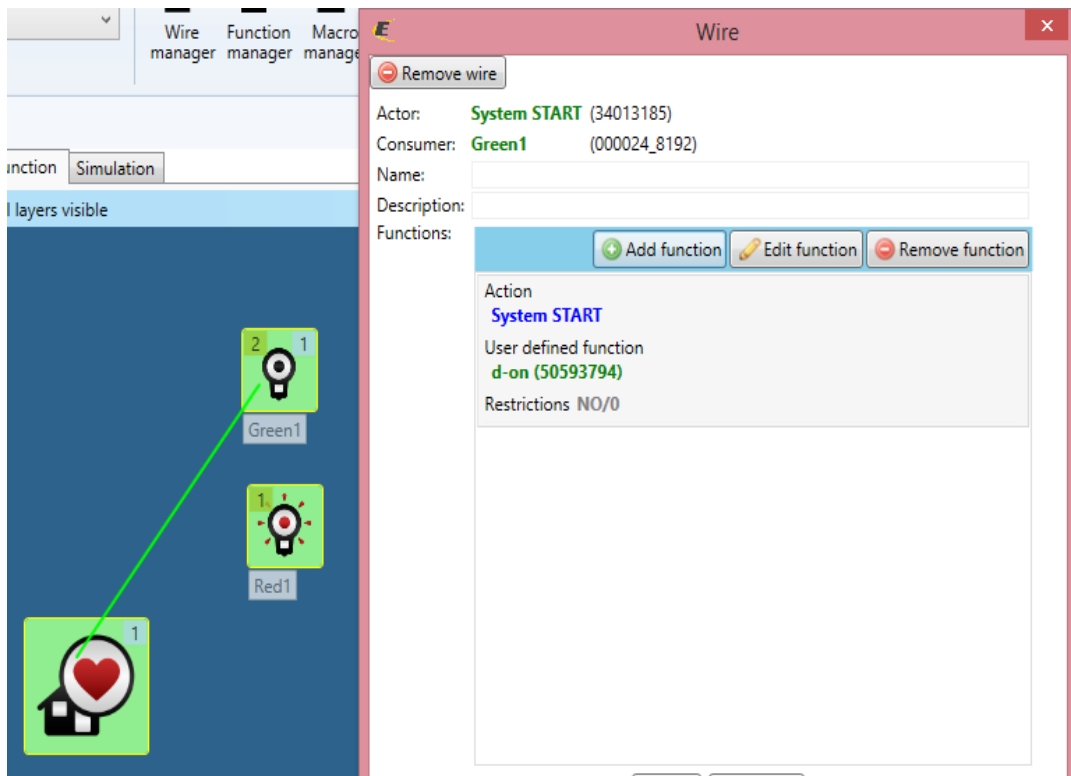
Wire manager Function manager Macro manage

ınction Simulation

l layers visible

2 1

Green1

1

Red1

1

Wire

Remove wire

Actor: System START (34013185)

Consumer: Green1 (000024_8192)

Name:

Description:

Functions:

Add function Edit function Remove function

Action
System START

User defined function
d-on (50593794)

Restrictions NO/0